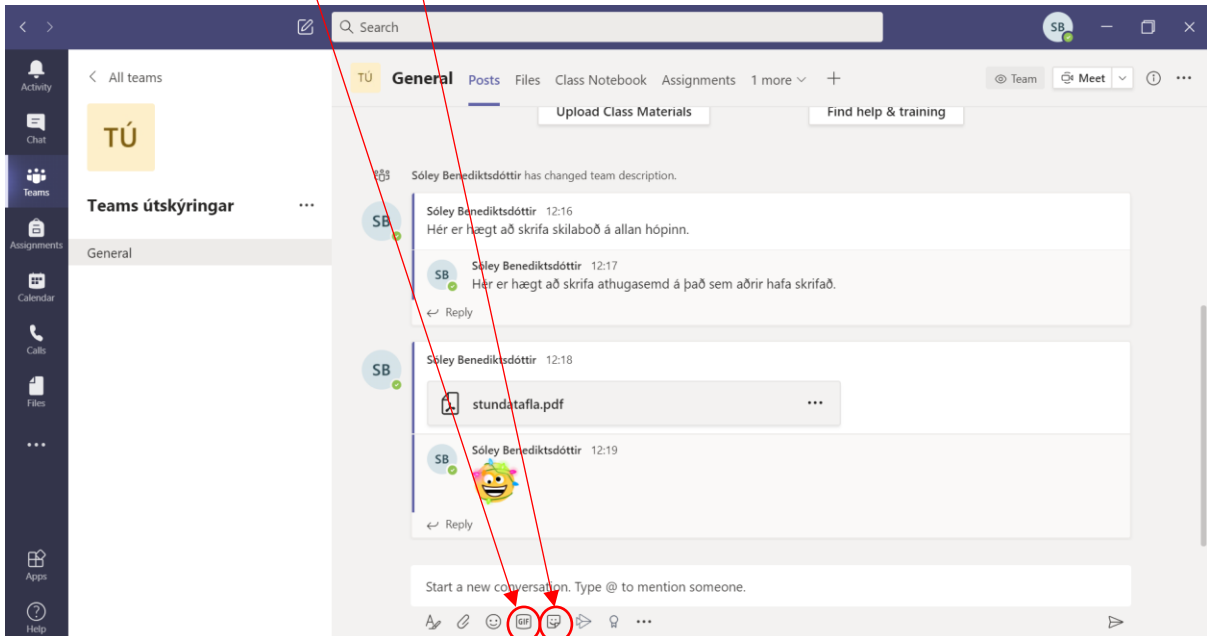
Search

SB

Activity
Chat
Teams
Assignments
Calendar
Calls
Files
...
Apps
Help

All teams

TÚ

Teams útskýringar ...

General

TÚ General Posts Files Class Notebook Assignments 1 more +

Team Meet

Upload Class Materials

Find help & training

Sóley Benediktsdóttir has changed team description.

SB Sóley Benediktsdóttir 12:16
Hér er hægt að skrifa skilaboð á allan hópinn.

SB Sóley Benediktsdóttir 12:17
Hér er hægt að skrifa athugasemd á það sem aðrir hafa skrifað.

Reply

SB Sóley Benediktsdóttir 12:18

stundatafla.pdf ...

SB Sóley Benediktsdóttir 12:19

Reply

Start a new conversation. Type @ to mention someone.

GIF ...